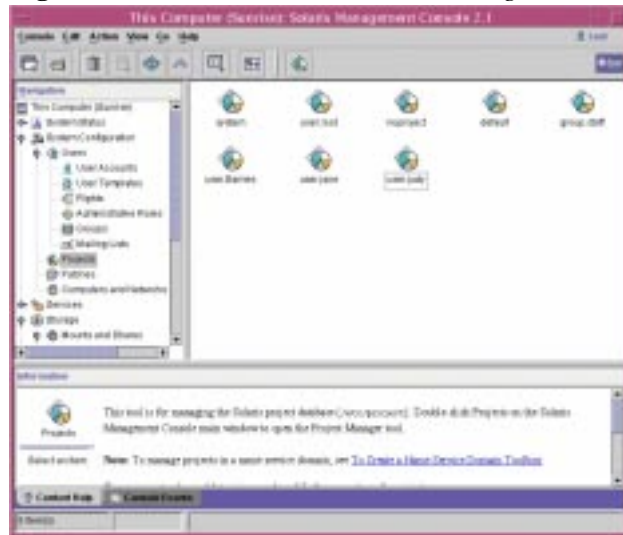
This Computer (Sunrise): Solaris Management Console 2.1

Console Edit Action View Go Help

Navigation

This Computer (Sunrise)
System Status
System Configuration
Users
User Accounts
User Templates
Rights
Administrative Roles
Groups
Mailing Lists
Projects
Patches
Computers and Networks
Devices
Storage
Mounts and Shares

system
user.root
noproject
default
group.staff
user.tbarnes
user.jane
user.judy

Information

Projects

This tool is for managing the Solaris project database (/etc/project). Double-click Projects on the Solaris Management Console main window to open the Project Manager tool.

Select an item

Note: To manage projects in a name service domain, see To Create a Name Service Domain Toolbox

Context Help
Console Events

8 Item(s)